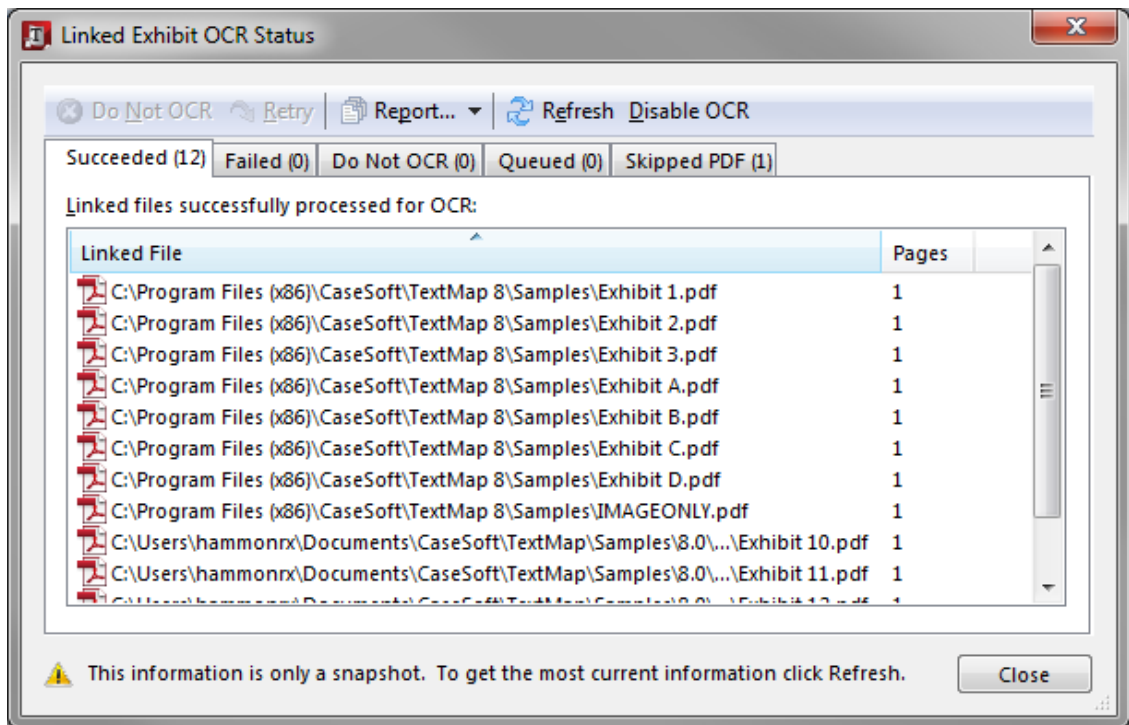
Linked Exhibit OCR Status

Do Not OCR Retry | Report... | Refresh Disable OCR

Succeeded (12) Failed (0) Do Not OCR (0) Queued (0) Skipped PDF (1)

Linked files successfully processed for OCR:

| Linked File | Pages |
|---|---|
| C:\Program Files (x86)\CaseSoft\TextMap 8\Samples\Exhibit 1.pdf | 1 |
| C:\Program Files (x86)\CaseSoft\TextMap 8\Samples\Exhibit 2.pdf | 1 |
| C:\Program Files (x86)\CaseSoft\TextMap 8\Samples\Exhibit 3.pdf | 1 |
| C:\Program Files (x86)\CaseSoft\TextMap 8\Samples\Exhibit A.pdf | 1 |
| C:\Program Files (x86)\CaseSoft\TextMap 8\Samples\Exhibit B.pdf | 1 |
| C:\Program Files (x86)\CaseSoft\TextMap 8\Samples\Exhibit C.pdf | 1 |
| C:\Program Files (x86)\CaseSoft\TextMap 8\Samples\Exhibit D.pdf | 1 |
| C:\Program Files (x86)\CaseSoft\TextMap 8\Samples\IMAGEONLY.pdf | 1 |
| C:\Users\hammonrx\Documents\CaseSoft\TextMap\Samples\8.0\...\Exhibit 10.pdf | 1 |
| C:\Users\hammonrx\Documents\CaseSoft\TextMap\Samples\8.0\...\Exhibit 11.pdf | 1 |
| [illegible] | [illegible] |

This information is only a snapshot. To get the most current information click Refresh.

Close